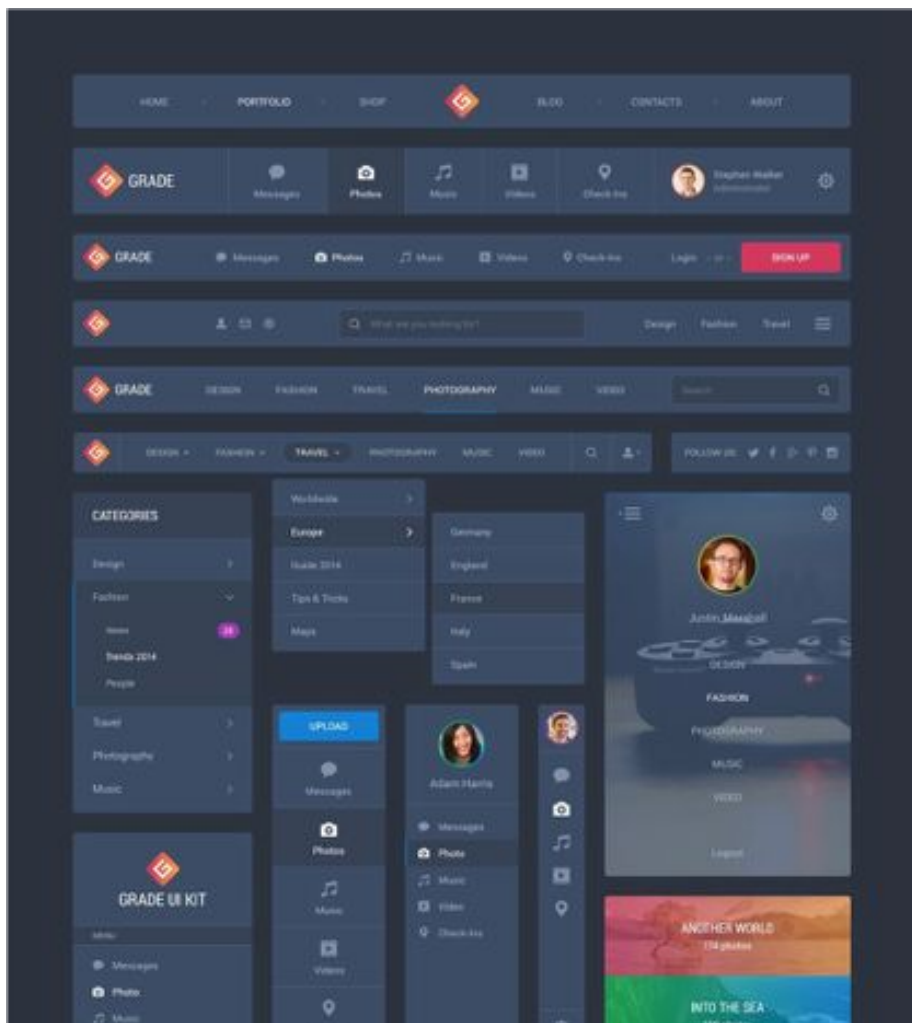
HOME PORTFOLIO SHOP BLOG CONTACTS ABOUT

GRADE Messages Photos Music Videos Check-ins Stephen Walker Administrator

GRADE Messages Photos Music Videos Check-ins Login or SIGN UP

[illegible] Design Fashion Travel

GRADE DESIGN FASHION TRAVEL PHOTOGRAPHY MUSIC VIDEO Search

DESIGN FASHION TRAVEL PHOTOGRAPHY MUSIC VIDEO FOLLOW US:

CATEGORIES
Design
Fashion
News 24
Trends 2014
People
Travel
Photography
Music

Worldwide
Europe
Guide 2014
Tips & Tricks
Maps

Germany
England
France
Italy
Spain

Justin Marshall
DESIGN
FASHION
PHOTOGRAPHY
MUSIC
VIDEO
Logout

UPLOAD
Messages
Photos
Music
Videos

Adam Harris
Messages
Photo
Music
Video
Check-ins

GRADE UI KIT
Menu
Messages
Photo
Music

ANOTHER WORLD
174 photos

INTO THE SEA